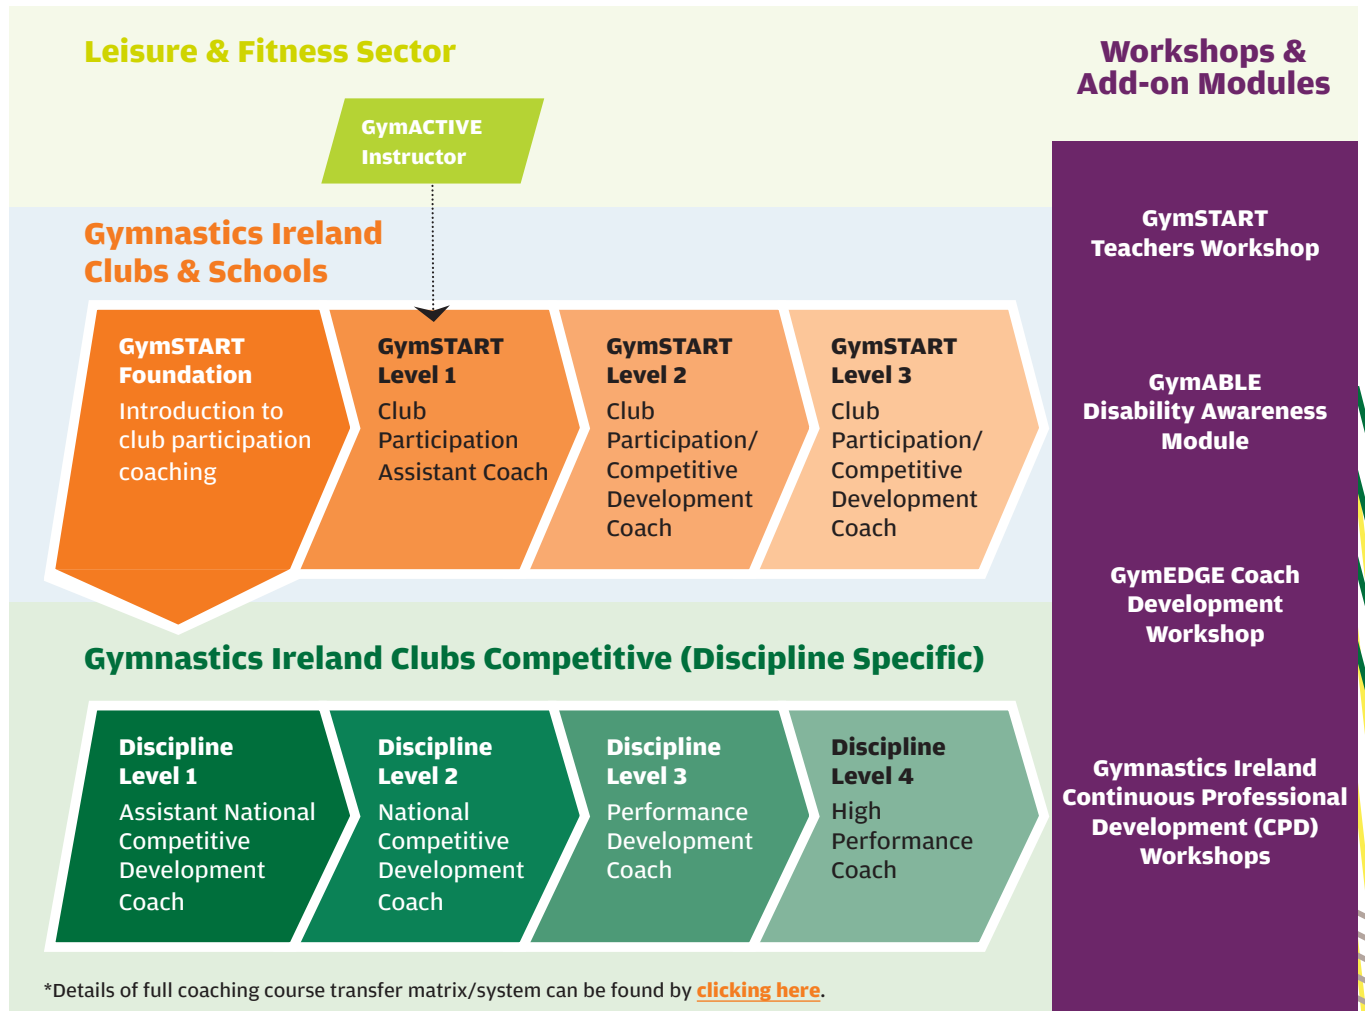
Leisure & Fitness Sector

GymACTIVE Instructor

Gymnastics Ireland Clubs & Schools

GymSTART Foundation
Introduction to club participation coaching

GymSTART Level 1
Club Participation Assistant Coach

GymSTART Level 2
Club Participation/ Competitive Development Coach

GymSTART Level 3
Club Participation/ Competitive Development Coach

Gymnastics Ireland Clubs Competitive (Discipline Specific)

Discipline Level 1
Assistant National Competitive Development Coach

Discipline Level 2
National Competitive Development Coach

Discipline Level 3
Performance Development Coach

Discipline Level 4
High Performance Coach

*Details of full coaching course transfer matrix/system can be found by clicking here.

Workshops & Add-on Modules

GymSTART Teachers Workshop

GymABLE Disability Awareness Module

GymEDGE Coach Development Workshop

Gymnastics Ireland Continuous Professional Development (CPD) Workshops